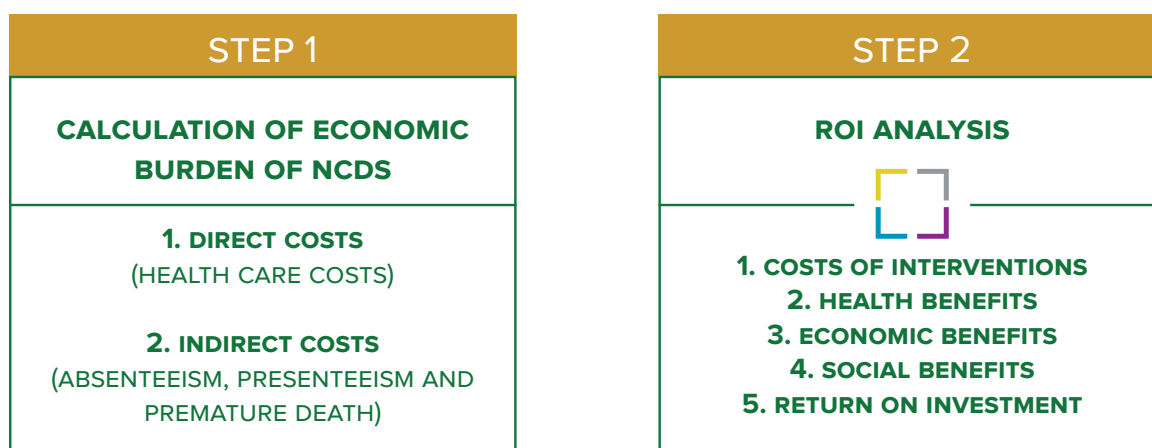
STEP 1

CALCULATION OF ECONOMIC BURDEN OF NCDS

1. DIRECT COSTS
(HEALTH CARE COSTS)

2. INDIRECT COSTS
(ABSENTEEISM, PRESENTEEISM AND PREMATURE DEATH)

STEP 2

ROI ANALYSIS

1. COSTS OF INTERVENTIONS
2. HEALTH BENEFITS
3. ECONOMIC BENEFITS
4. SOCIAL BENEFITS
5. RETURN ON INVESTMENT